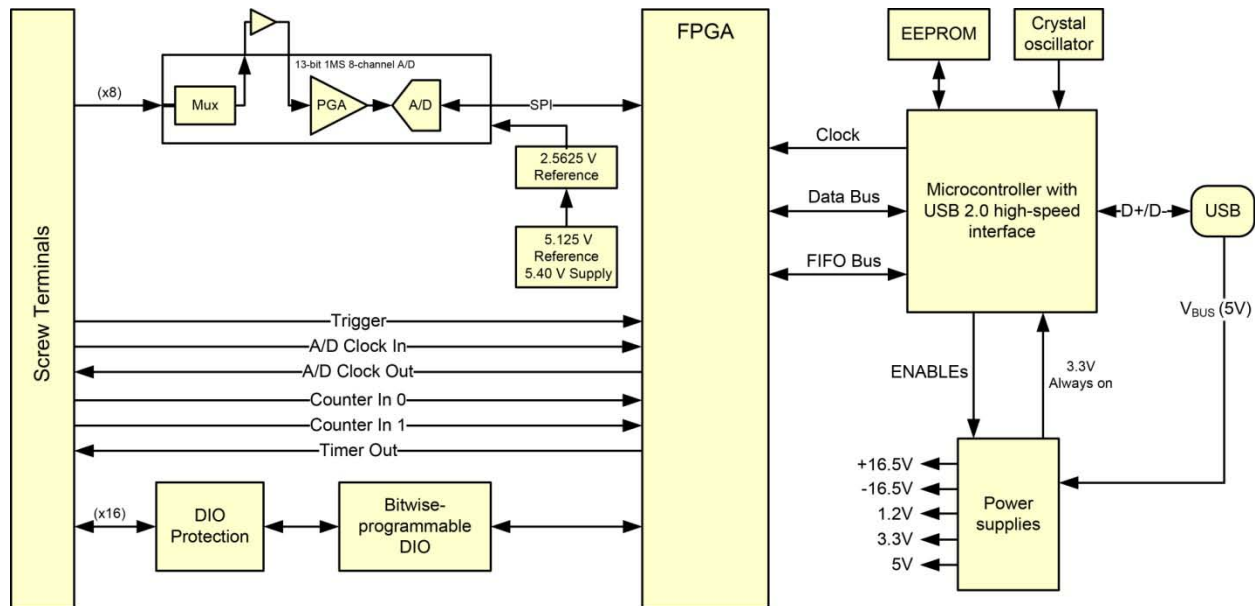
Screw Terminals

(x8)

13-bit 1MS 8-channel A/D

Mux

PGA

A/D

SPI

2.5625 V Reference

5.125 V Reference 5.40 V Supply

FPGA

EEPROM

Crystal oscillator

Clock

Data Bus

FIFO Bus

Microcontroller with USB 2.0 high-speed interface

D+/D-

USB

$V_{BUS}$ (5V)

Trigger

A/D Clock In

A/D Clock Out

Counter In 0

Counter In 1

Timer Out

ENABLEs

3.3V Always on

(x16)

DIO Protection

Bitwise-programmable DIO

+16.5V

-16.5V

1.2V

3.3V

5V

Power supplies